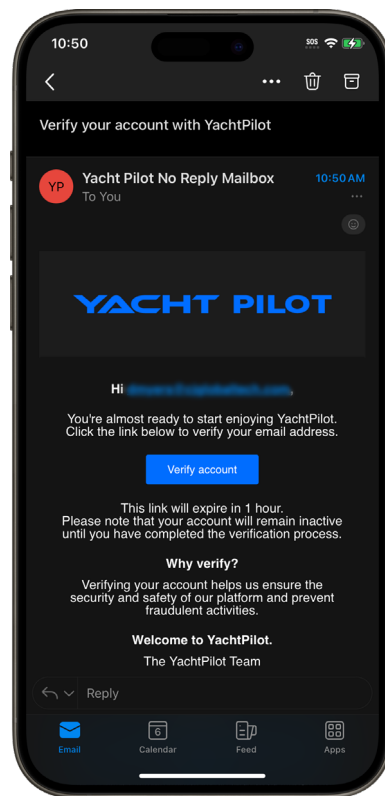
10:50

SOS

Verify your account with YachtPilot

YP

Yacht Pilot No Reply Mailbox

10:50 AM

To You

YACHT PILOT

Hi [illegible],

You're almost ready to start enjoying YachtPilot. Click the link below to verify your email address.

Verify account

This link will expire in 1 hour. Please note that your account will remain inactive until you have completed the verification process.

Why verify?

Verifying your account helps us ensure the security and safety of our platform and prevent fraudulent activities.

Welcome to YachtPilot.

The YachtPilot Team

Reply

Email

6

Calendar

Feed

Apps